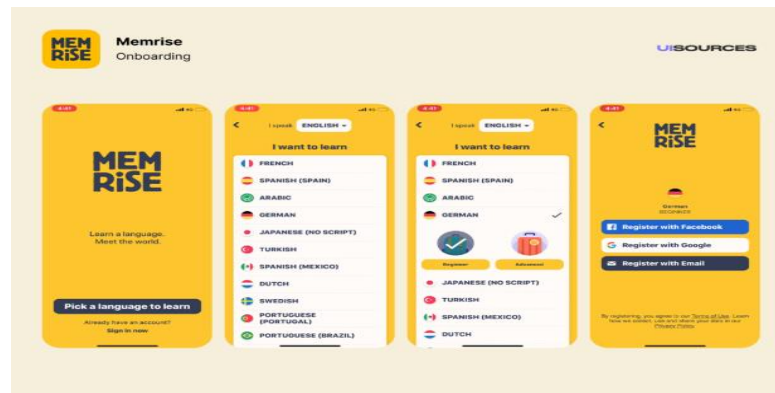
MEM RiSE

Memrise
Onboarding

UISOURCES

4:41

MEM RiSE

Learn a language.
Meet the world.

Pick a language to learn

Already have an account?
Sign in now

4:41

I speak ENGLISH

I want to learn

FRENCH
SPANISH (SPAIN)
ARABIC
GERMAN
JAPANESE (NO SCRIPT)
TURKISH
SPANISH (MEXICO)
DUTCH
SWEDISH
PORTUGUESE (PORTUGAL)
PORTUGUESE (BRAZIL)

4:41

I speak ENGLISH

I want to learn

FRENCH
SPANISH (SPAIN)
ARABIC
GERMAN
Beginner
Advanced
JAPANESE (NO SCRIPT)
TURKISH
SPANISH (MEXICO)
DUTCH

4:41

MEM RiSE

German
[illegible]

Register with Facebook
Register with Google
Register with Email

By registering, you agree to our Terms of Use. Learn how we collect, use and share your data in our Privacy Policy.